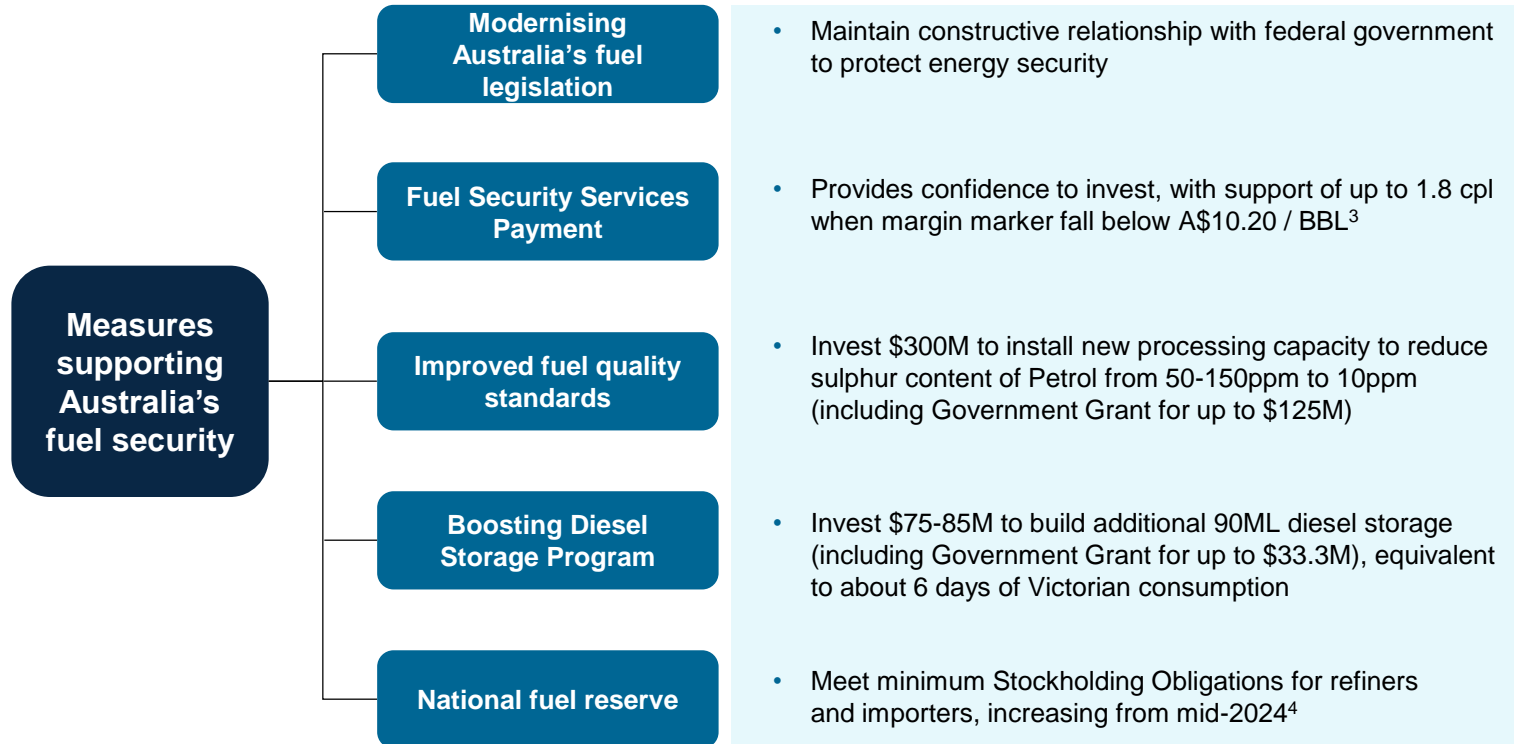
Measures supporting Australia's fuel security

Modernising Australia's fuel legislation

• Maintain constructive relationship with federal government to protect energy security

Fuel Security Services Payment

• Provides confidence to invest, with support of up to 1.8 cpl when margin marker fall below A\$10.20 / BBL$^3$

Improved fuel quality standards

• Invest \$300M to install new processing capacity to reduce sulphur content of Petrol from 50-150ppm to 10ppm (including Government Grant for up to \$125M)

Boosting Diesel Storage Program

• Invest \$75-85M to build additional 90ML diesel storage (including Government Grant for up to \$33.3M), equivalent to about 6 days of Victorian consumption

National fuel reserve

• Meet minimum Stockholding Obligations for refiners and importers, increasing from mid-2024$^4$